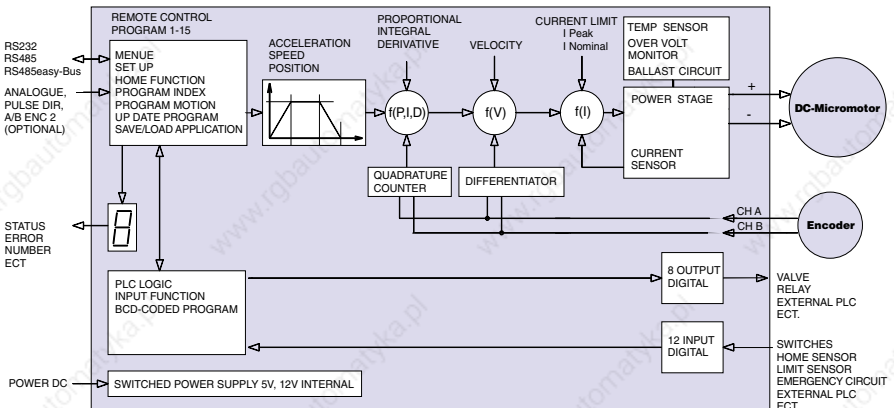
REMOTE CONTROL
PROGRAM 1-15

RS232
RS485
RS485easy-Bus

ANALOGUE,
PULSE DIR,
A/B ENC 2
(OPTIONAL)

MENUE
SET UP
HOME FUNCTION
PROGRAM INDEX
PROGRAM MOTION
UP DATE PROGRAM
SAVE/LOAD APPLICATION

ACCELERATION
SPEED
POSITION

PROPORTIONAL
INTEGRAL
DERIVATIVE

f(P,I,D)

VELOCITY

f(V)

CURRENT LIMIT
I Peak
I Nominal

f(I)

TEMP SENSOR
OVER VOLT
MONITOR
BALLAST CIRCUIT

POWER STAGE

CURRENT
SENSOR

+
-

DC-Micromotor

QUADRATURE
COUNTER

DIFFERENTIATOR

CH A
CH B

Encoder

STATUS
ERROR
NUMBER
ECT

8

PLC LOGIC
INPUT FUNCTION
BCD-CODED PROGRAM

8 OUTPUT
DIGITAL

VALVE
RELAY
EXTERNAL PLC
ECT.

12 INPUT
DIGITAL

SWITCHES
HOME SENSOR
LIMIT SENSOR
EMERGENCY CIRCUIT
EXTERNAL PLC
ECT.

POWER DC

SWITCHED POWER SUPPLY 5V, 12V INTERNAL

www.rgbautomatyka.pl